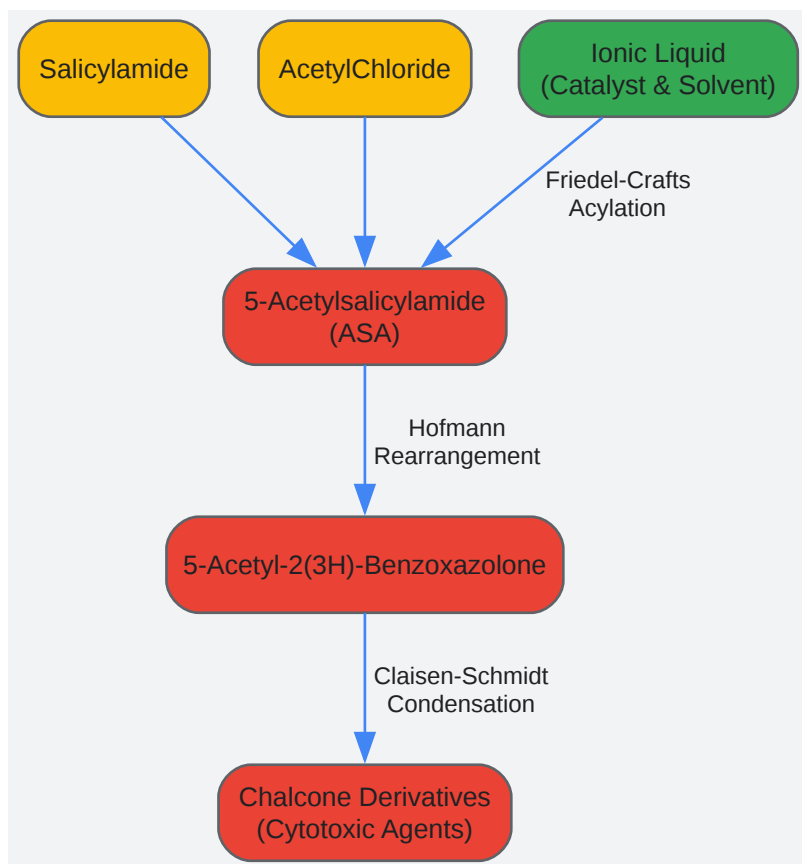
Salicylamide

AcetylChloride

Ionic Liquid
(Catalyst & Solvent)

Friedel-Crafts
Acylation

5-Acetylsalicylamide
(ASA)

Hofmann
Rearrangement

5-Acetyl-2(3H)-Benzoxazolone

Claisen-Schmidt
Condensation

Chalcone Derivatives
(Cytotoxic Agents)